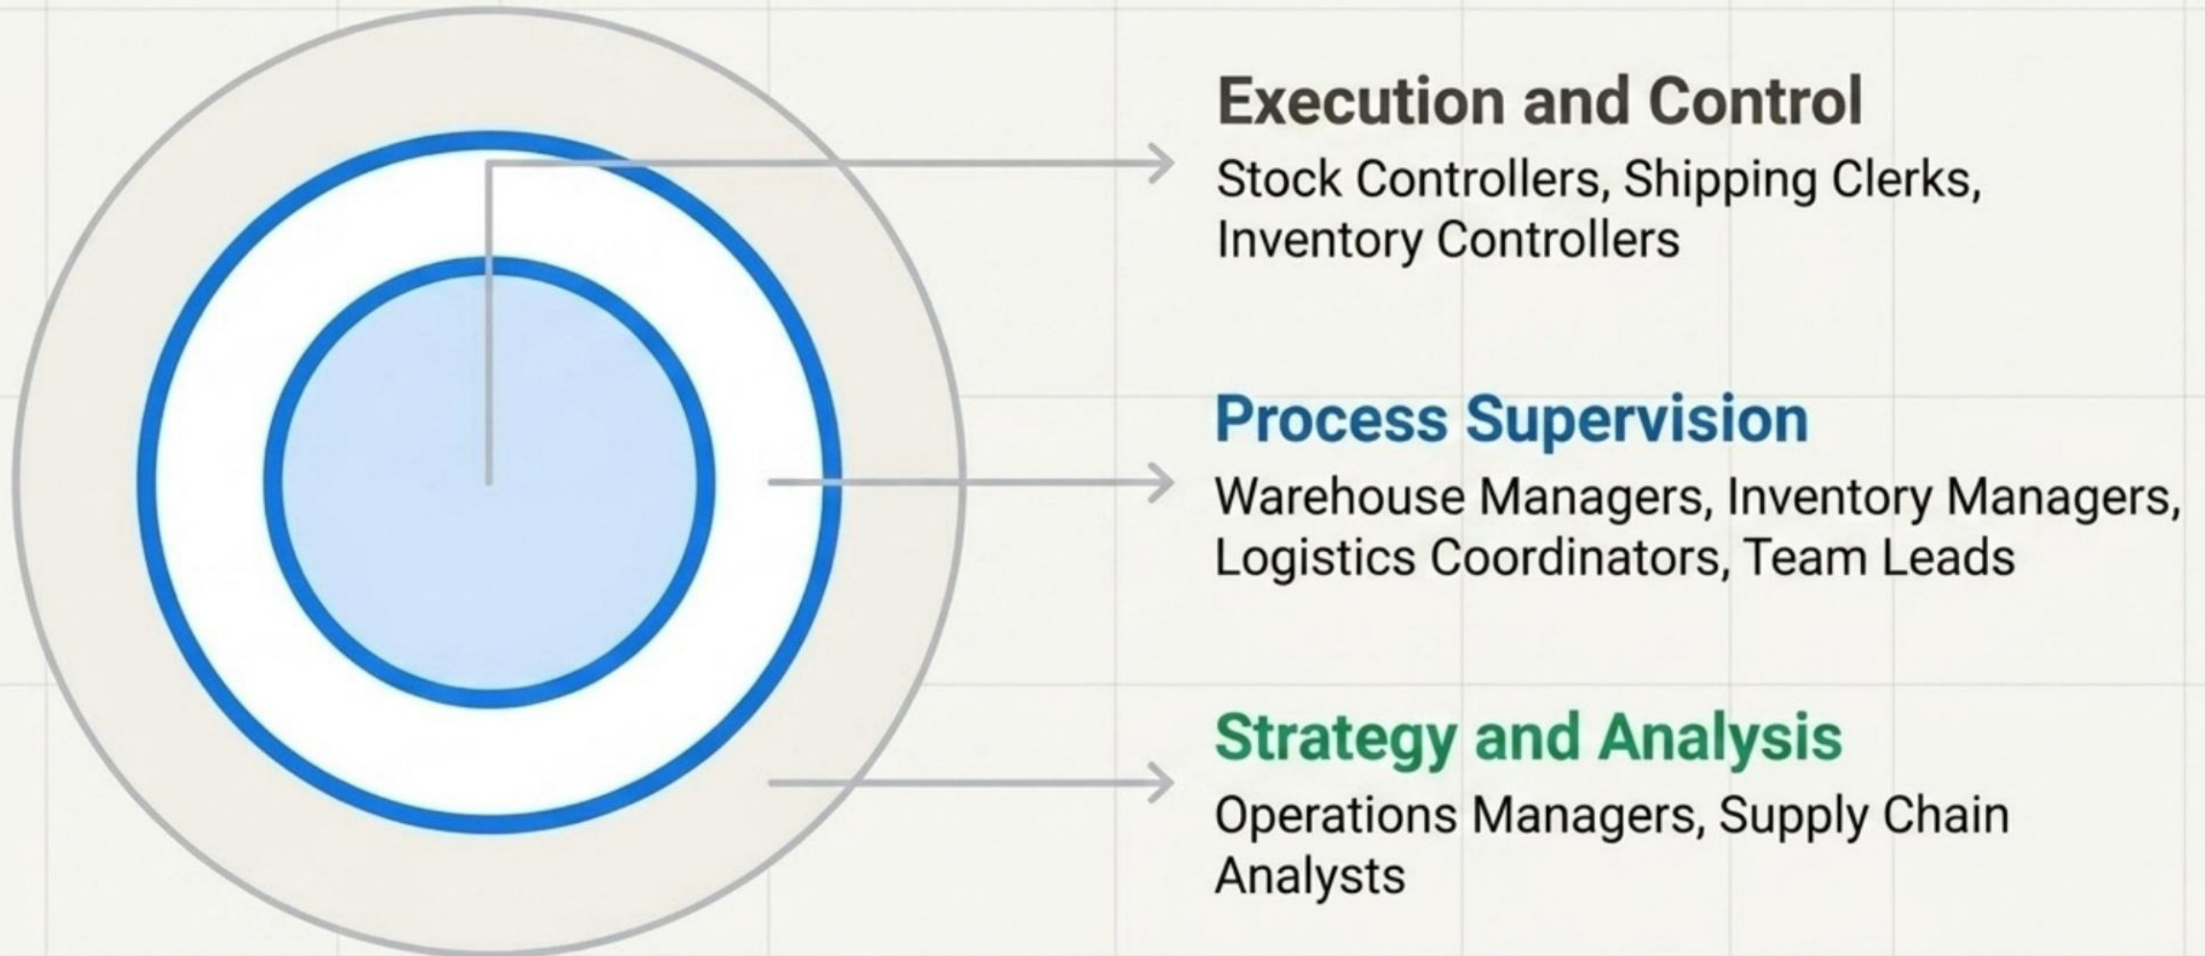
Execution and Control
Stock Controllers, Shipping Clerks, Inventory Controllers

Process Supervision
Warehouse Managers, Inventory Managers, Logistics Coordinators, Team Leads

Strategy and Analysis
Operations Managers, Supply Chain Analysts